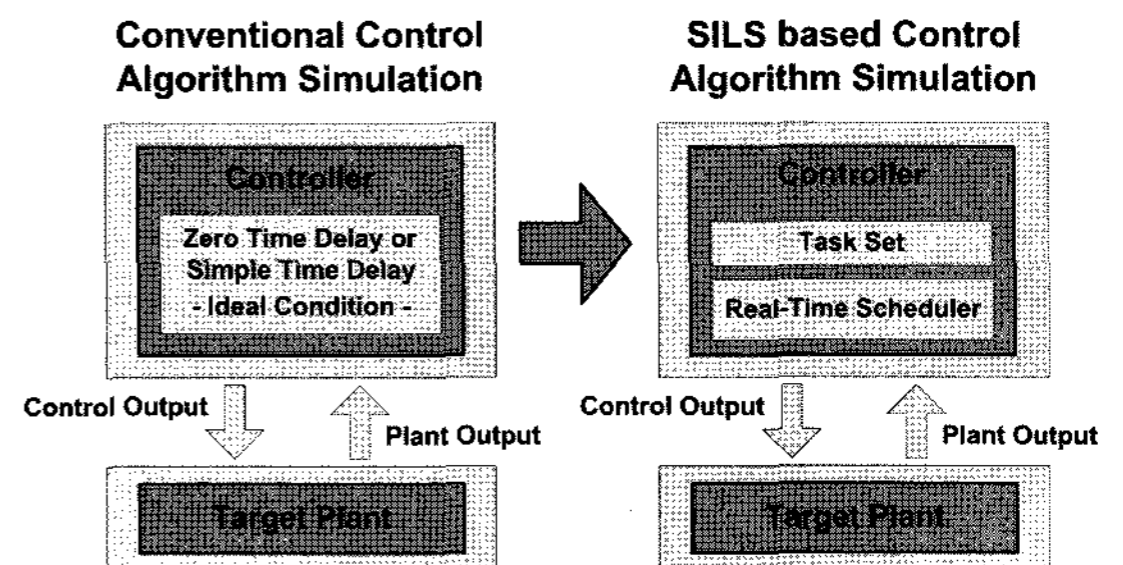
Conventional Control Algorithm Simulation

Controller

Zero Time Delay or Simple Time Delay - Ideal Condition -

Control Output

Plant Output

Target Plant

SILS based Control Algorithm Simulation

Controller

Task Set

Real-Time Scheduler

Control Output

Plant Output

Target Plant